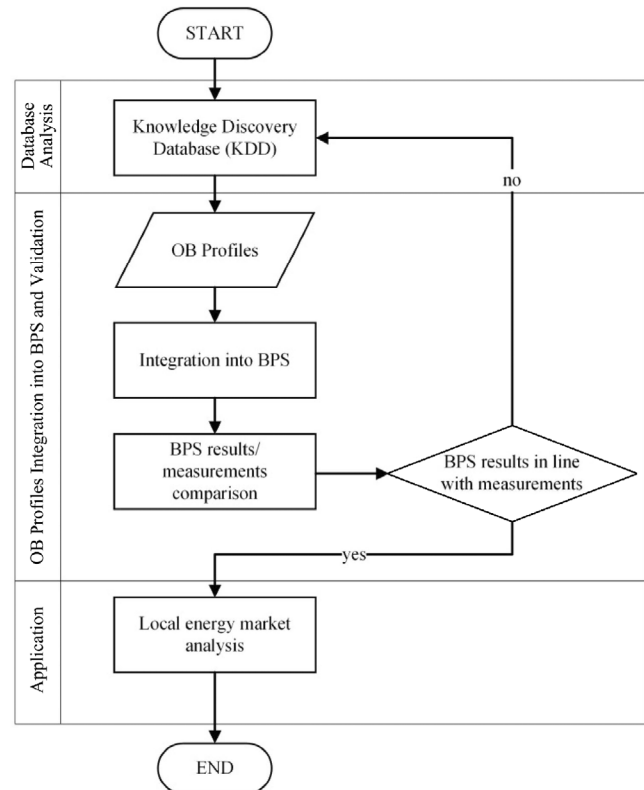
START

Database Analysis

Knowledge Discovery Database (KDD)

no

OB Profiles Integration into BPS and Validation

OB Profiles

Integration into BPS

BPS results/ measurements comparison

BPS results in line with measurements

yes

Application

Local energy market analysis

END